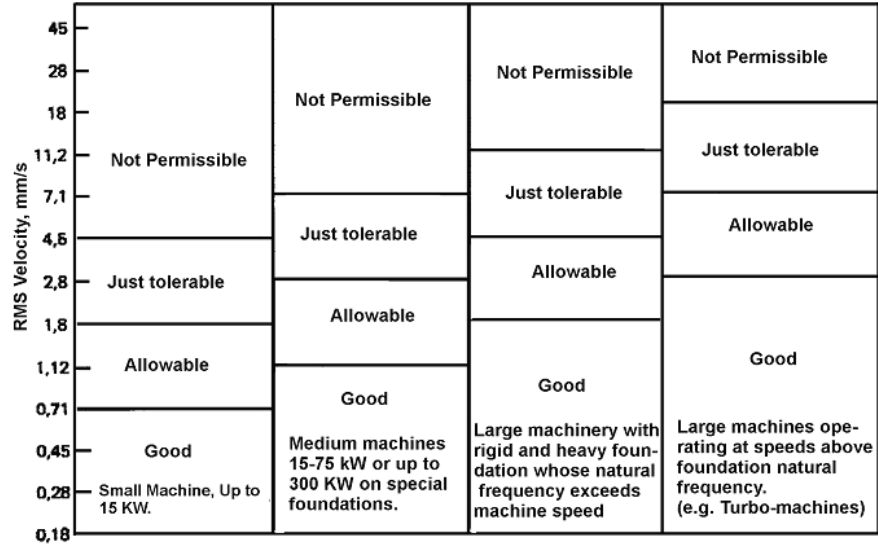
RMS Velocity, mm/s

45
28
18
11,2
7,1
4,5
2,8
1,8
1,12
0,71
0,45
0,28
0,18

Not Permissible
Just tolerable
Allowable
Good
Small Machine, Up to 15 KW.

Not Permissible
Just tolerable
Allowable
Good
Medium machines 15-75 kW or up to 300 KW on special foundations.

Not Permissible
Just tolerable
Allowable
Good
Large machinery with rigid and heavy foundation whose natural frequency exceeds machine speed

Not Permissible
Just tolerable
Allowable
Good
Large machines operating at speeds above foundation natural frequency.
(e.g. Turbo-machines)